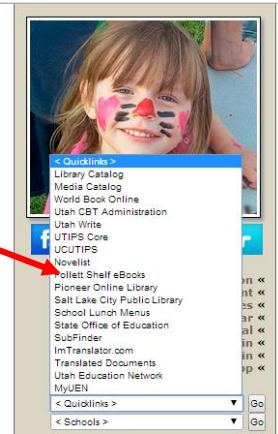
< Quicklinks >
Library Catalog
Media Catalog
World Book Online
Utah CBT Administration
Utah Write
UTIPS Core
UCUTIPS
Novelist
Follett Shelf eBooks
Pioneer Online Library
Salt Lake City Public Library
School Lunch Menus
State Office of Education
SubFinder
ImTranslator.com
Translated Documents
Utah Education Network
MyUEN

< Quicklinks >
Go
< Schools >
Go